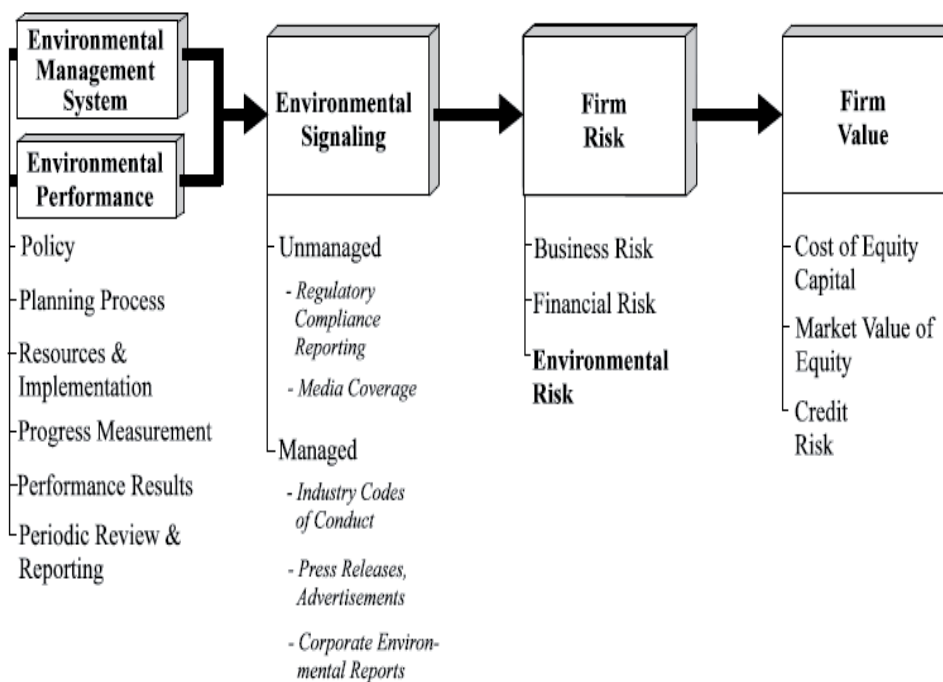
Environmental Management System

Environmental Performance

Policy

Planning Process

Resources & Implementation

Progress Measurement

Performance Results

Periodic Review & Reporting

Environmental Signaling

Unmanaged

- Regulatory Compliance Reporting

- Media Coverage

Managed

- Industry Codes of Conduct

- Press Releases, Advertisements

- Corporate Environmental Reports

Firm Risk

Business Risk

Financial Risk

Environmental Risk

Firm Value

Cost of Equity Capital

Market Value of Equity

Credit Risk